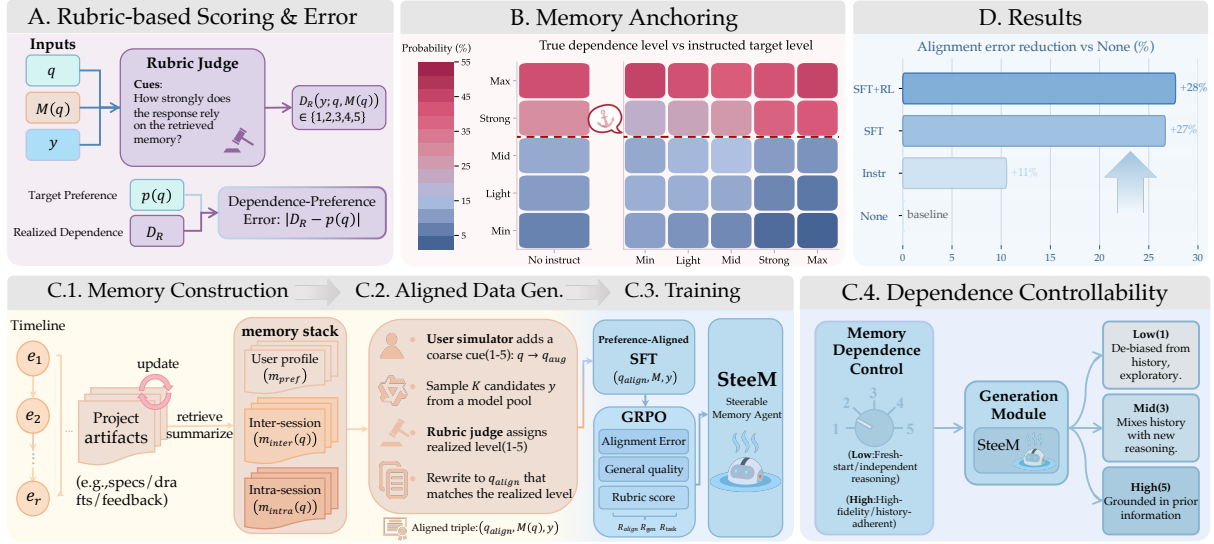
A. Rubric-based Scoring & Error

Inputs

$q$

$M(q)$

$y$

Rubric Judge

Cues:
How strongly does the response rely on the retrieved memory?

$D_R(y; q, M(q)) \in \{1,2,3,4,5\}$

Target Preference $p(q)$

Realized Dependence $D_R$

Dependence-Preference Error: $|D_R - p(q)|$

B. Memory Anchoring

Probability (%)

55
45
35
25
15
5

True dependence level vs instructed target level

Max
Strong
Mid
Light
Min

No instruct

Min Light Mid Strong Max

D. Results

Alignment error reduction vs None (%)

SFT+RL +28%
SFT +27%
Instr +11%
None baseline

0 5 10 15 20 25 30

C.1. Memory Construction

C.2. Aligned Data Gen.

C.3. Training

C.4. Dependence Controllability

Timeline

$e_1$
$e_2$
$e_r$

update

Project artifacts

retrieve summarize

(e.g.,specs/drafts/feedback)

memory stack

User profile ($m_{pref}$)

Inter-session ($m_{inter}(q)$)

Intra-session ($m_{intra}(q)$)

User simulator adds a coarse cue(1-5): $q \to q_{aug}$

Sample $K$ candidates $y$ from a model pool

Rubric judge assigns realized level(1-5)

Rewrite to $q_{align}$ that matches the realized level

Aligned triple: $(q_{align}, M(q), y)$

Preference-Aligned SFT
$(q_{align}, M, y)$

GRPO

Alignment Error

General quality

Rubric score

$R_{align}$ $R_{gen}$ $R_{task}$

SteeM

Steerable Memory Agent

Memory Dependence Control

1 2 3 4 5

(Low:Fresh-start/independent reasoning)

(High:High-fidelity/history-adherent)

Generation Module

SteeM

Low(1)
De-biased from history, exploratory.

Mid(3)
Mixes history with new reasoning.

High(5)
Grounded in prior information